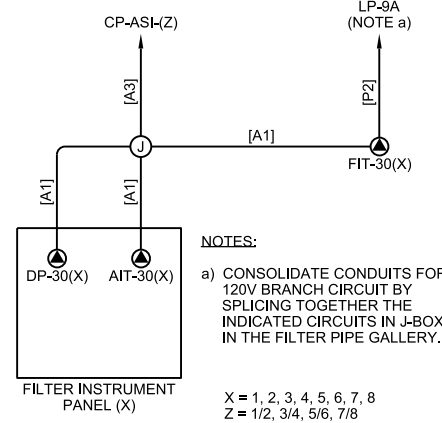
CP-ASI-(Z)

LP-9A
(NOTE a)

[A3]

[P2]

J

[A1]

FIT-30(X)

[A1]

[A1]

DP-30(X)

AIT-30(X)

FILTER INSTRUMENT PANEL (X)

NOTES:

a) CONSOLIDATE CONDUITS FOF 120V BRANCH CIRCUIT BY SPLICING TOGETHER THE INDICATED CIRCUITS IN J-BOX IN THE FILTER PIPE GALLERY.

X = 1, 2, 3, 4, 5, 6, 7, 8
Z = 1/2, 3/4, 5/6, 7/8